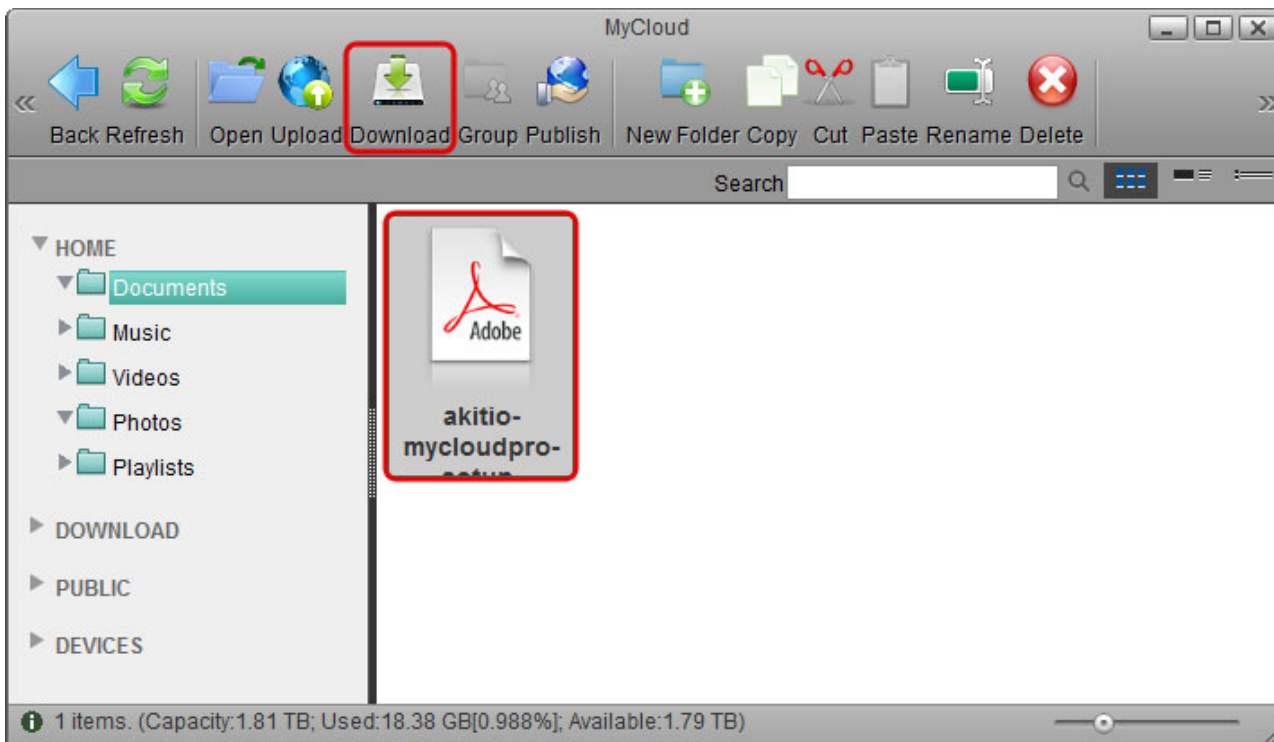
MyCloud

Back Refresh Open Upload Download Group Publish New Folder Copy Cut Paste Rename Delete

Search

HOME
Documents
Music
Videos
Photos
Playlists

DOWNLOAD

PUBLIC

DEVICES

Adobe

akitio-mycloudpro-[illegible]

1 items. (Capacity:1.81 TB; Used:18.38 GB[0.988%]; Available:1.79 TB)